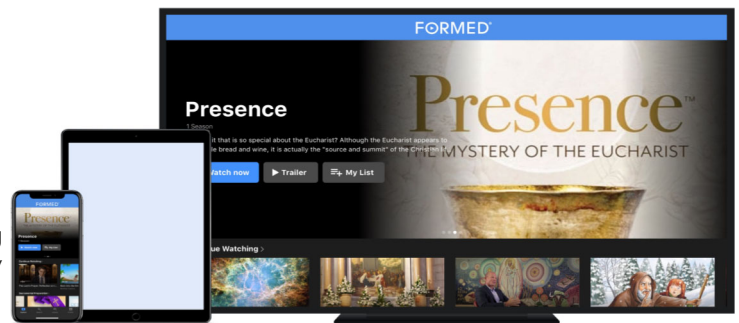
FORMED

Presence

1 Season

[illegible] it that is so special about the Eucharist? Although the Eucharist appears to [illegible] bread and wine, it is actually the "source and summit" of the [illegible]

Watch now

▶ Trailer

My List

Presence™

THE MYSTERY OF THE EUCHARIST

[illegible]ue Watching >

FORMED

Presence

Presence